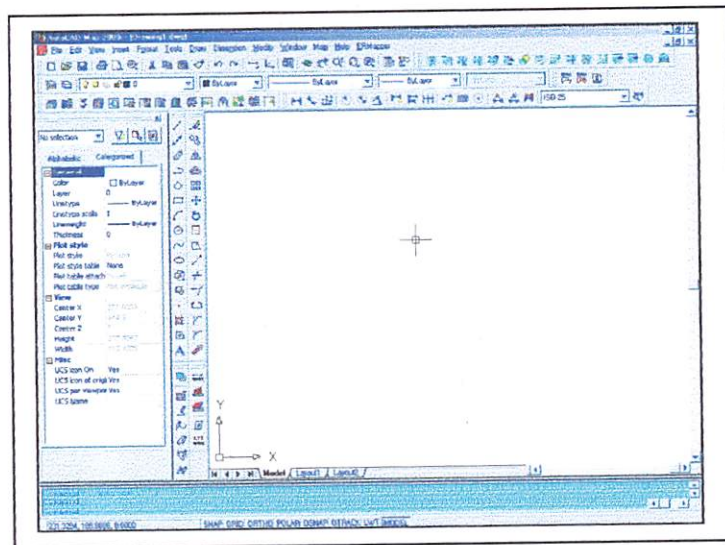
AutoCAD Map 2005 - [Drawing1.dwg]

File Edit View Insert Format Tools Draw Dimension Modify Window Map Help ERMapper

ByLayer ByLayer ByLayer

ISO-25

No selection

Alphabetic Categorized

General
Color ByLayer
Layer 0
Linetype ByLayer
Linetype scale 1
Lineweight ByLayer
Thickness 0
Plot style
Plot style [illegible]
Plot style table None
Plot table attach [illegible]
Plot table type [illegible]
View
Center X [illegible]
Center Y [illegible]
Center Z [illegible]
Height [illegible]
Width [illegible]
Misc
UCS icon On Yes
UCS icon at origi Yes
UCS per viewport Yes
UCS Name

Y
X

Model Layout1 Layout2

Command:
Command:
Command:

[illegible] SNAP GRID ORTHO POLAR OSNAP OTRACK LWT MODEL